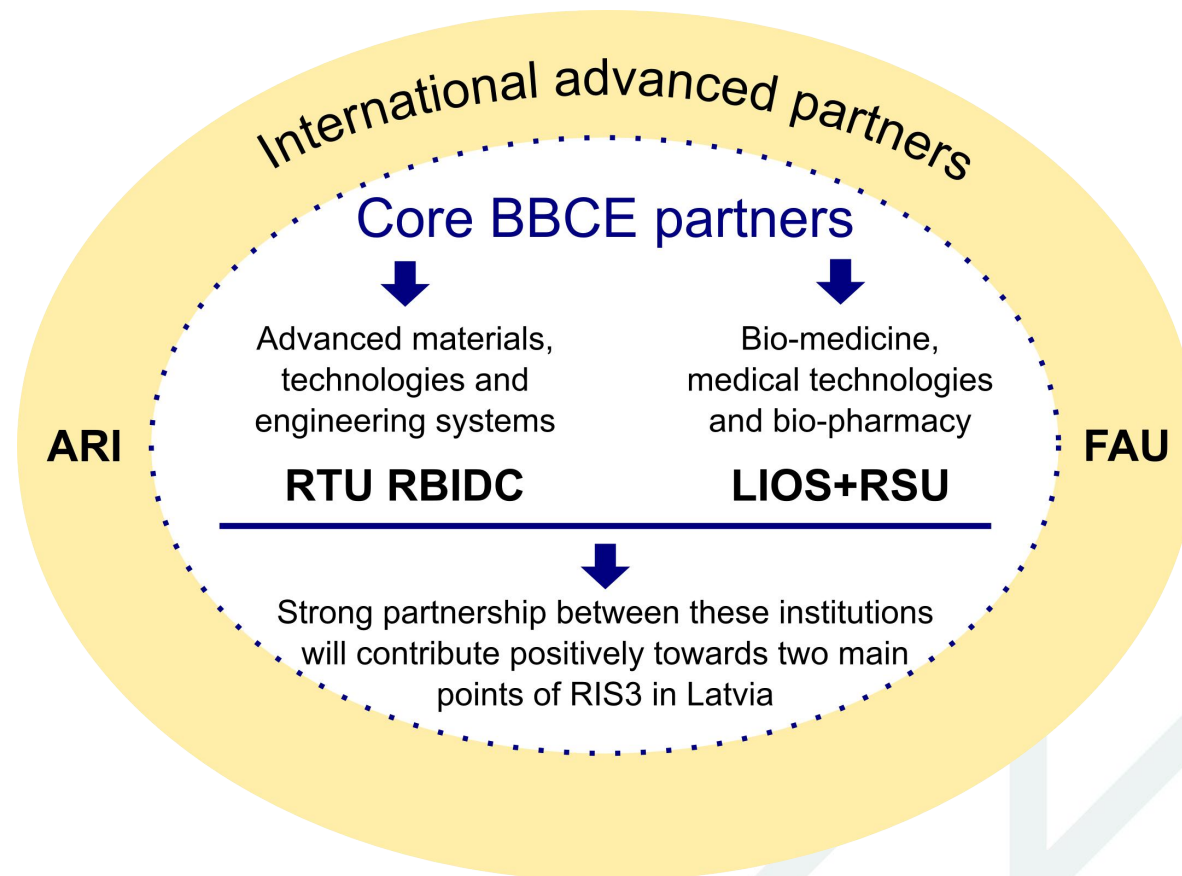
International advanced partners

Core BBCE partners

ARI

Advanced materials, technologies and engineering systems

RTU RBIDC

Bio-medicine, medical technologies and bio-pharmacy

LIOS+RSU

FAU

Strong partnership between these institutions will contribute positively towards two main points of RIS3 in Latvia